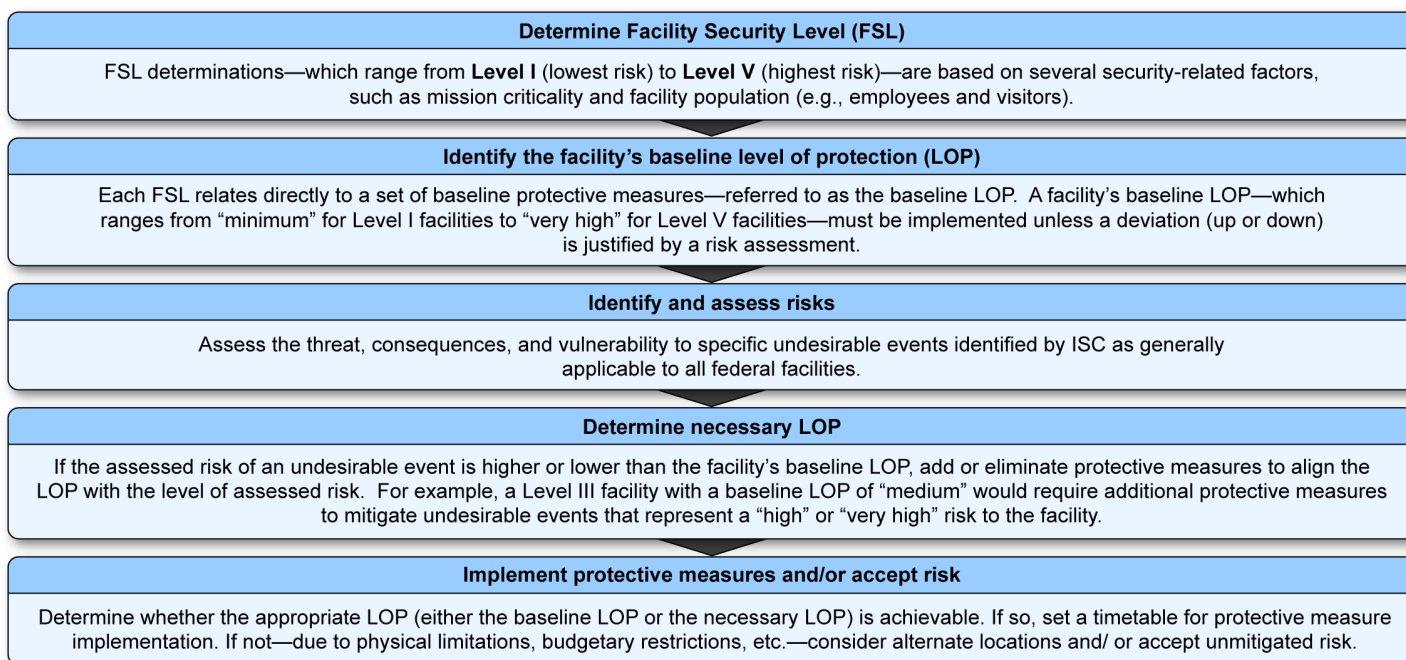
Determine Facility Security Level (FSL)

FSL determinations—which range from **Level I** (lowest risk) to **Level V** (highest risk)—are based on several security-related factors, such as mission criticality and facility population (e.g., employees and visitors).

Identify the facility's baseline level of protection (LOP)

Each FSL relates directly to a set of baseline protective measures—referred to as the baseline LOP. A facility's baseline LOP—which ranges from "minimum" for Level I facilities to "very high" for Level V facilities—must be implemented unless a deviation (up or down) is justified by a risk assessment.

Identify and assess risks

Assess the threat, consequences, and vulnerability to specific undesirable events identified by ISC as generally applicable to all federal facilities.

Determine necessary LOP

If the assessed risk of an undesirable event is higher or lower than the facility's baseline LOP, add or eliminate protective measures to align the LOP with the level of assessed risk. For example, a Level III facility with a baseline LOP of "medium" would require additional protective measures to mitigate undesirable events that represent a "high" or "very high" risk to the facility.

Implement protective measures and/or accept risk

Determine whether the appropriate LOP (either the baseline LOP or the necessary LOP) is achievable. If so, set a timetable for protective measure implementation. If not—due to physical limitations, budgetary restrictions, etc.—consider alternate locations and/ or accept unmitigated risk.